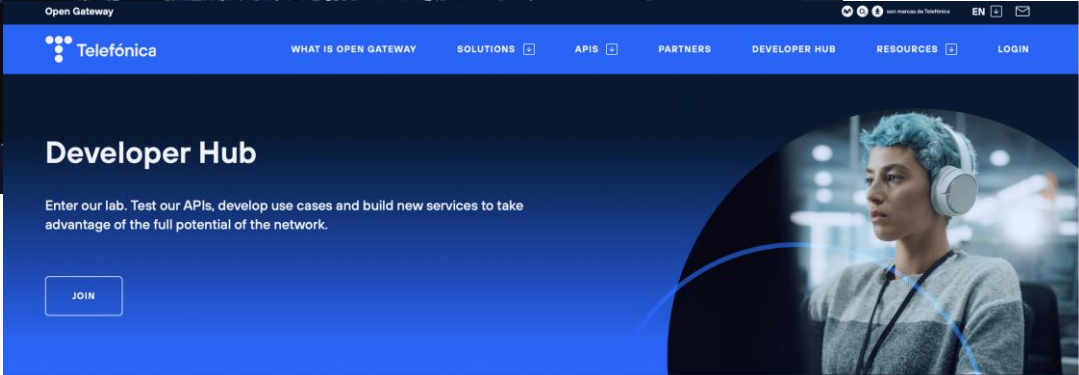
Open Gateway

son marcas de Telefónica

EN

Telefónica

WHAT IS OPEN GATEWAY

SOLUTIONS

APIS

PARTNERS

DEVELOPER HUB

RESOURCES

LOGIN

Developer Hub

Enter our lab. Test our APIs, develop use cases and build new services to take advantage of the full potential of the network.

JOIN